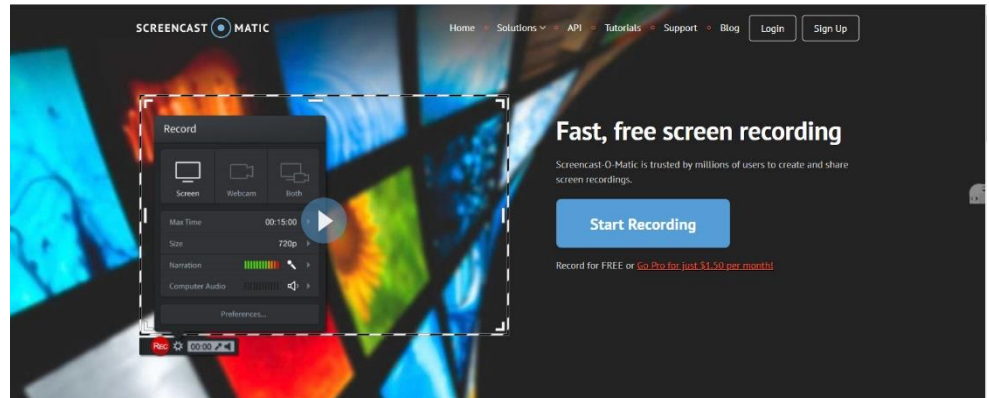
SCREENCAST MATIC

Home Solutions API Tutorials Support Blog Login Sign Up

Record

Screen Webcam Both

Max Time 00:15:00

Size 720p

Narration

Computer Audio

Preferences...

Rec 00:00

Fast, free screen recording

Screencast-O-Matic is trusted by millions of users to create and share screen recordings.

Start Recording

Record for FREE or Go Pro for just $1.50 per month!